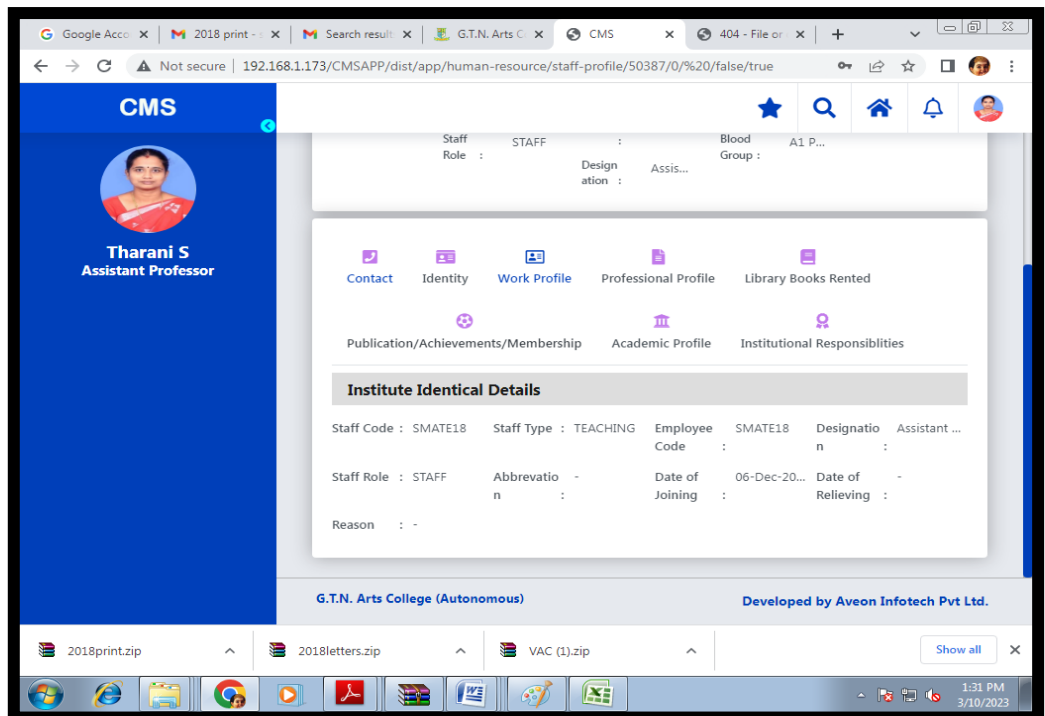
Google Acco ✕ | 2018 print - ✕ | Search result ✕ | G.T.N. Arts C ✕ | CMS ✕ | 404 - File or ✕ | +

Not secure | 192.168.1.173/CMSAPP/dist/app/human-resource/staff-profile/50387/0/%20/false/true

CMS

Tharani S
Assistant Professor

Staff Role : STAFF
Design ation : Assis...
Blood Group : A1 P...

Contact | Identity | Work Profile | Professional Profile | Library Books Rented
Publication/Achievements/Membership | Academic Profile | Institutional Responsiblities

Institute Identical Details

| Staff Code : | SMATE18 | Staff Type : | TEACHING | Employee Code : | SMATE18 | Designation : | Assistant ... |
|---|---|---|---|---|---|---|---|
| Staff Role : | STAFF | Abbreviation : | - | Date of Joining : | 06-Dec-20... | Date of Relieving : | - |
| Reason : | - | | | | | | |

G.T.N. Arts College (Autonomous)
Developed by Aveon Infotech Pvt Ltd.

2018print.zip | 2018letters.zip | VAC (1).zip | Show all

1:31 PM
3/10/2023